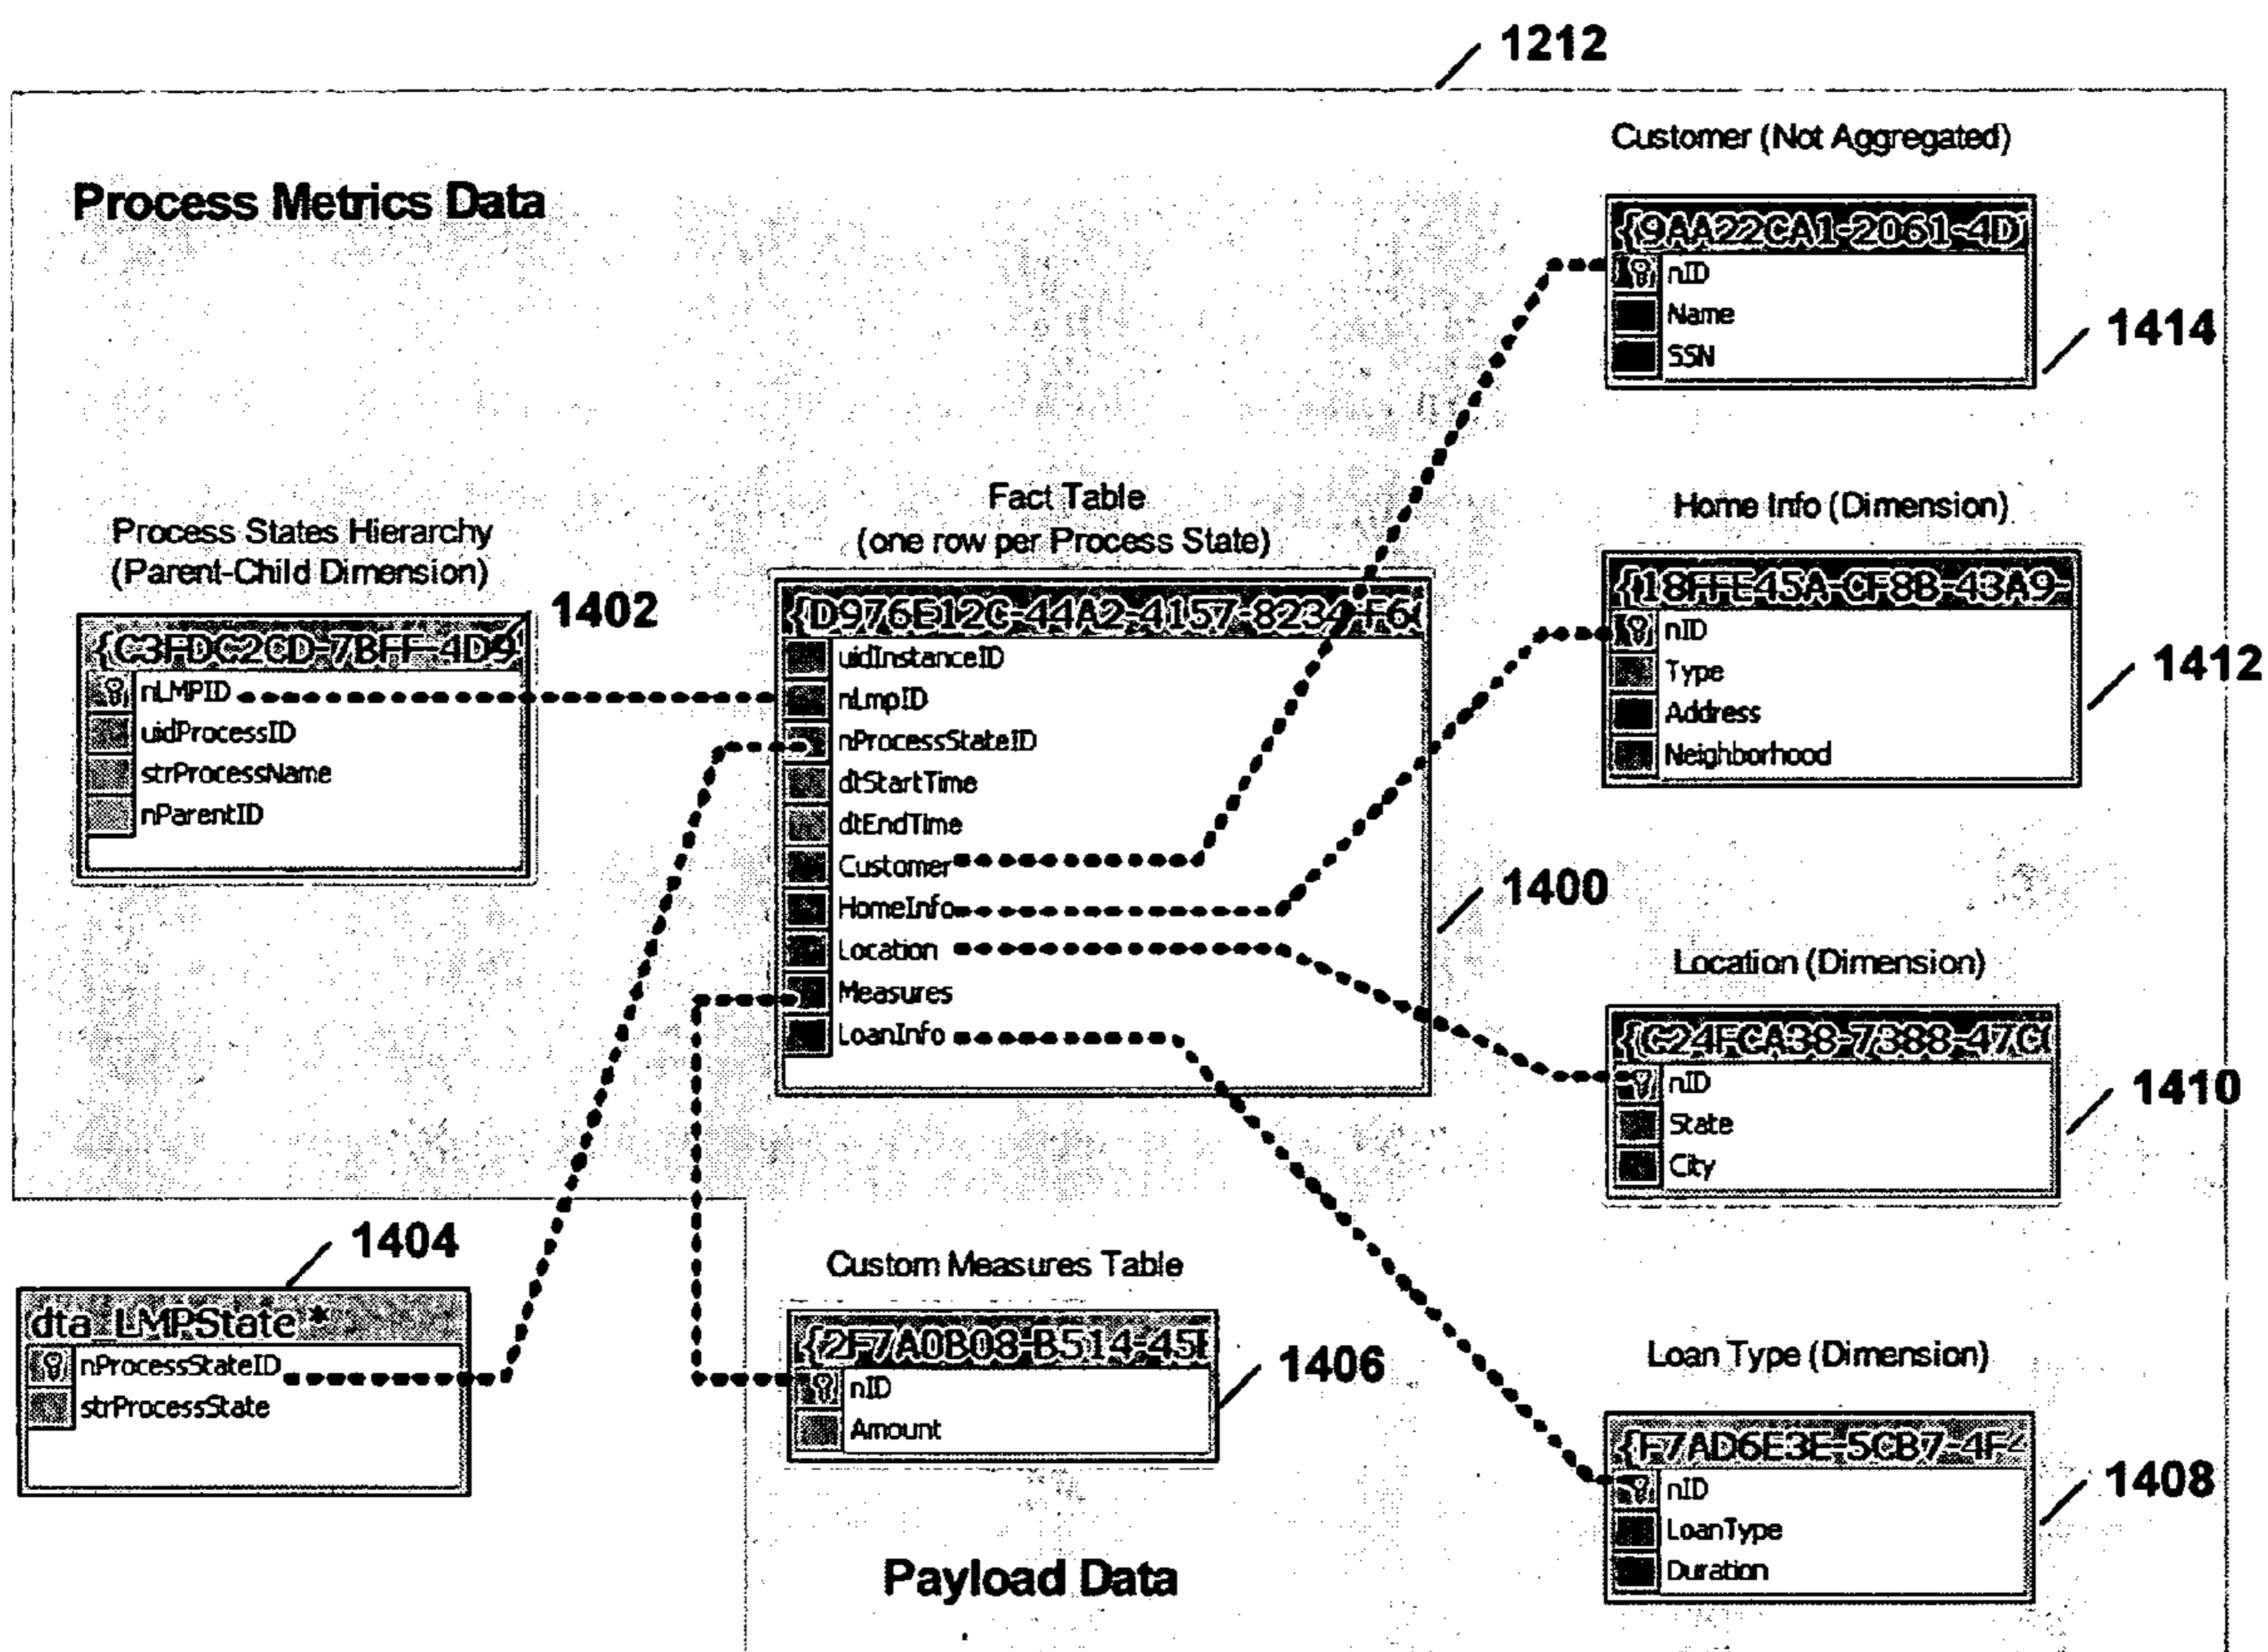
1212

Process Metrics Data

Customer (Not Aggregated)

{9AA22CA1-2061-4D
nID
Name
SSN

1414

Process States Hierarchy (Parent-Child Dimension)

1402

{C3FDC2CD-7BFF-4D9
nLMPID
uidProcessID
strProcessName
nParentID

Fact Table (one row per Process State)

{D976E12C-44A2-4157-8234-F6
uidInstanceID
nLmpID
nProcessStateID
dtStartTime
dtEndTime
Customer
HomeInfo
Location
Measures
LoanInfo

1400

Home Info (Dimension)

{18FFE45A-CF8B-43A9-
nID
Type
Address
Neighborhood

1412

Location (Dimension)

{C24FCA38-7388-47C
nID
State
City

1410

1404

dta_LMPState *
nProcessStateID
strProcessState

Custom Measures Table

{2F7A0B08-B514-45
nID
Amount

1406

Loan Type (Dimension)

{F7AD6E3E-5CB7-4F
nID
LoanType
Duration

1408

Payload Data